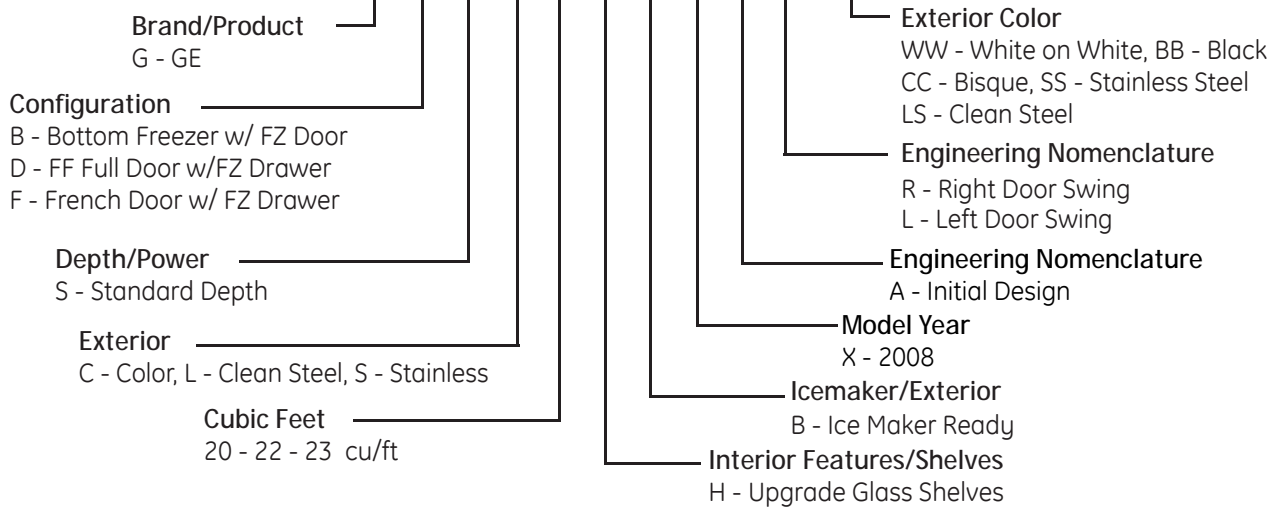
Brand/Product
G - GE

Configuration
B - Bottom Freezer w/ FZ Door
D - FF Full Door w/FZ Drawer
F - French Door w/ FZ Drawer

Depth/Power
S - Standard Depth

Exterior
C - Color, L - Clean Steel, S - Stainless

Cubic Feet
20 - 22 - 23 cu/ft

Exterior Color
WW - White on White, BB - Black
CC - Bisque, SS - Stainless Steel
LS - Clean Steel

Engineering Nomenclature
R - Right Door Swing
L - Left Door Swing

Engineering Nomenclature
A - Initial Design

Model Year
X - 2008

Icemaker/Exterior
B - Ice Maker Ready

Interior Features/Shelves
H - Upgrade Glass Shelves